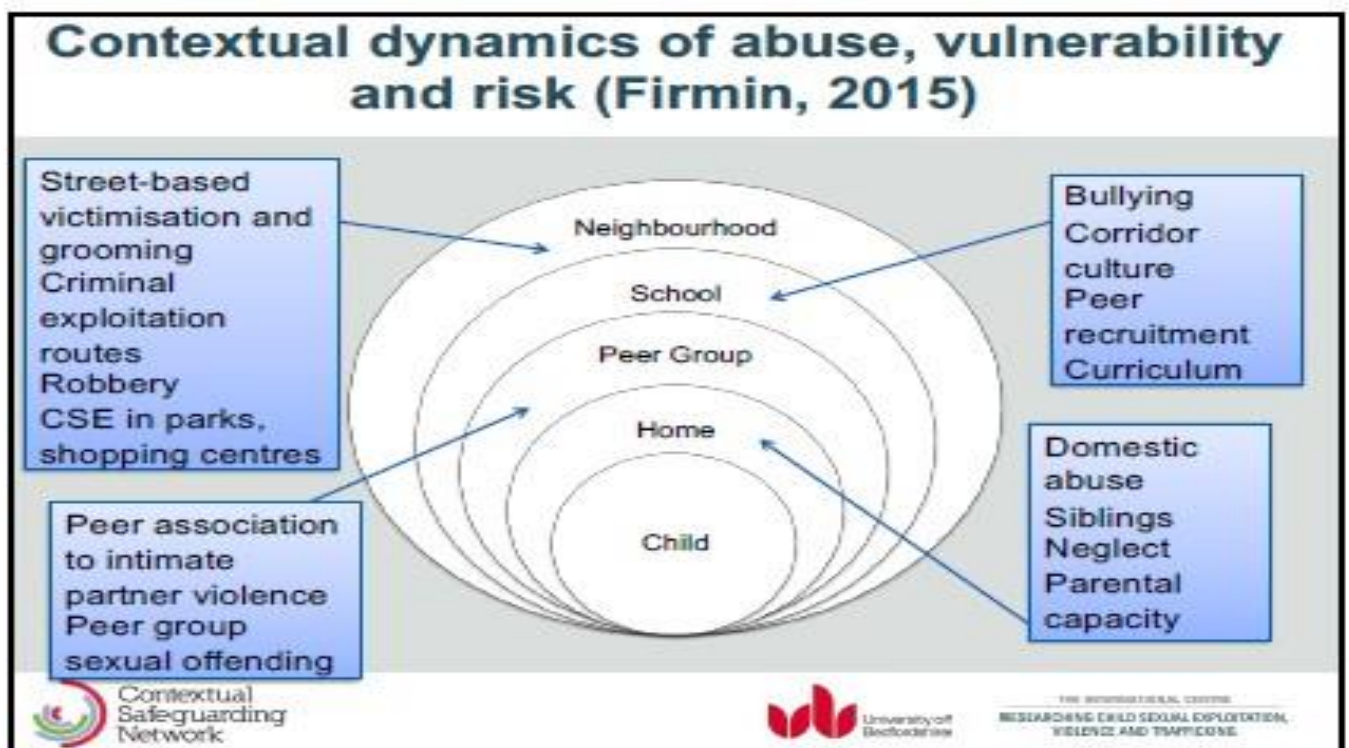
Contextual dynamics of abuse, vulnerability and risk (Firmin, 2015)

Street-based victimisation and grooming
Criminal exploitation routes
Robbery
CSE in parks, shopping centres

Neighbourhood
School
Peer Group
Home
Child

Bullying
Corridor culture
Peer recruitment
Curriculum

Domestic abuse
Siblings
Neglect
Parental capacity

Peer association to intimate partner violence
Peer group sexual offending

Contextual Safeguarding Network

University of Bedfordshire

THE INTERNATIONAL CENTRE
RESEARCHING CHILD SEXUAL EXPLOITATION, VIOLENCE AND TRAFFICKING